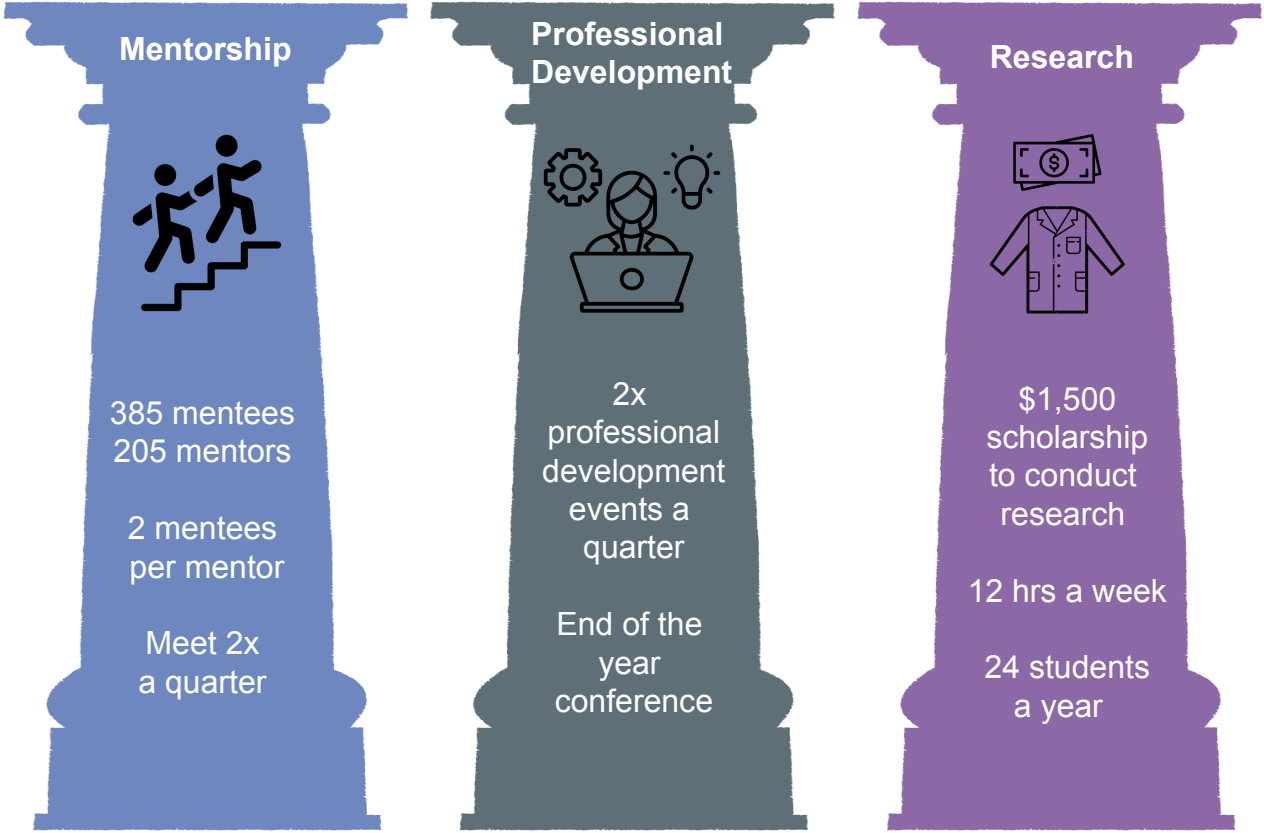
Mentorship

385 mentees
205 mentors

2 mentees per mentor

Meet 2x a quarter

Professional Development

2x professional development events a quarter

End of the year conference

Research

$1,500 scholarship to conduct research

12 hrs a week

24 students a year